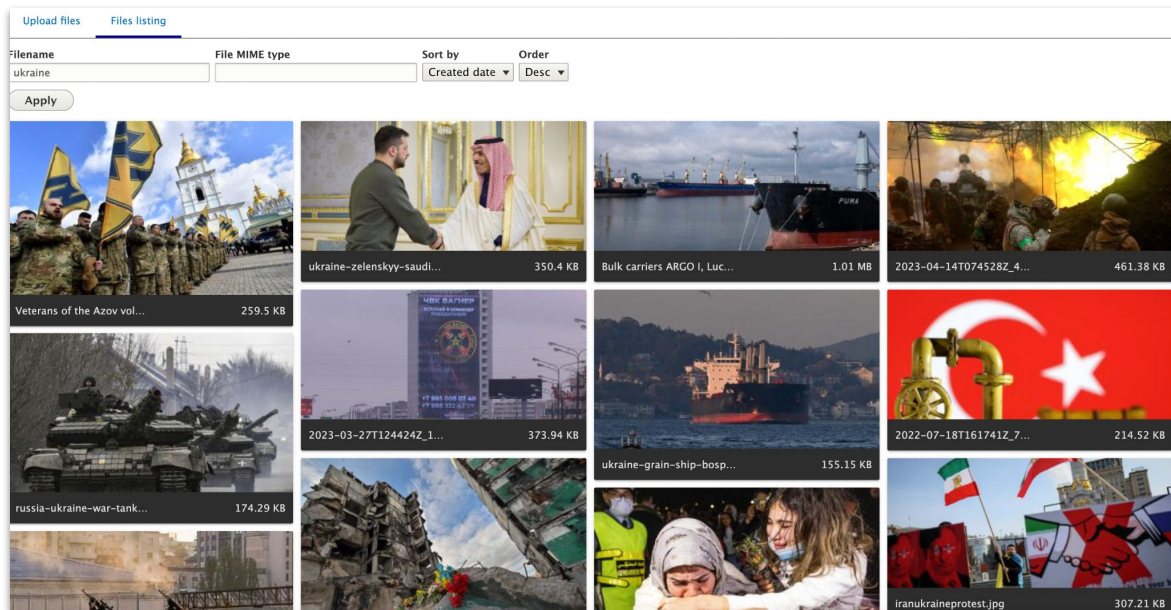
Upload files | Files listing

Filename
ukraine

File MIME type

Sort by
Created date ▾

Order
Desc ▾

Apply

Veterans of the Azov vol... 259.5 KB

ukraine-zelenskyy-saudi... 350.4 KB

Bulk carriers ARGO I, Luc... 1.01 MB

PUMA

2023-04-14T074528Z_4... 461.38 KB

ЧВК ВАГНЕР

2023-03-27T124424Z_1... 373.94 KB

ukraine-grain-ship-bosp... 155.15 KB

2022-07-18T161741Z_7... 214.52 KB

russia-ukraine-war-tank... 174.29 KB

iranukraineprotest.jpg 307.21 KB